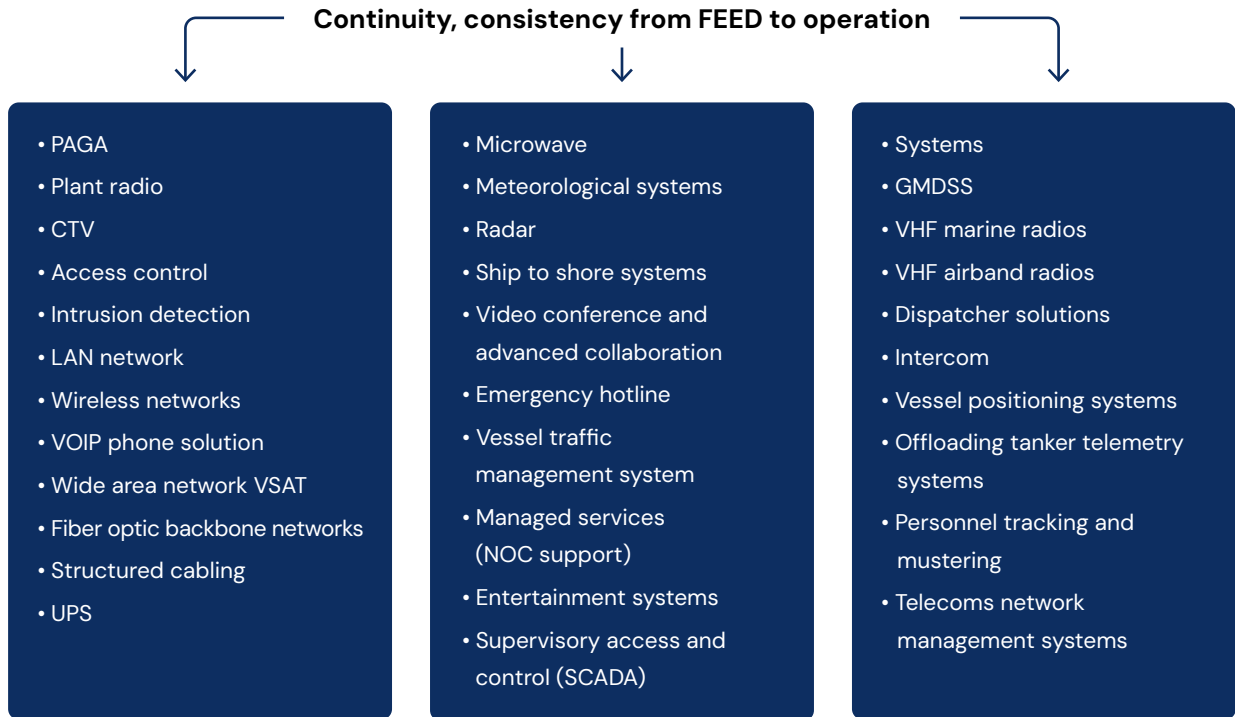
Continuity, consistency from FEED to operation

• PAGA
• Plant radio
• CTV
• Access control
• Intrusion detection
• LAN network
• Wireless networks
• VOIP phone solution
• Wide area network VSAT
• Fiber optic backbone networks
• Structured cabling
• UPS

• Microwave
• Meteorological systems
• Radar
• Ship to shore systems
• Video conference and advanced collaboration
• Emergency hotline
• Vessel traffic management system
• Managed services (NOC support)
• Entertainment systems
• Supervisory access and control (SCADA)

• Systems
• GMDSS
• VHF marine radios
• VHF airband radios
• Dispatcher solutions
• Intercom
• Vessel positioning systems
• Offloading tanker telemetry systems
• Personnel tracking and mustering
• Telecoms network management systems